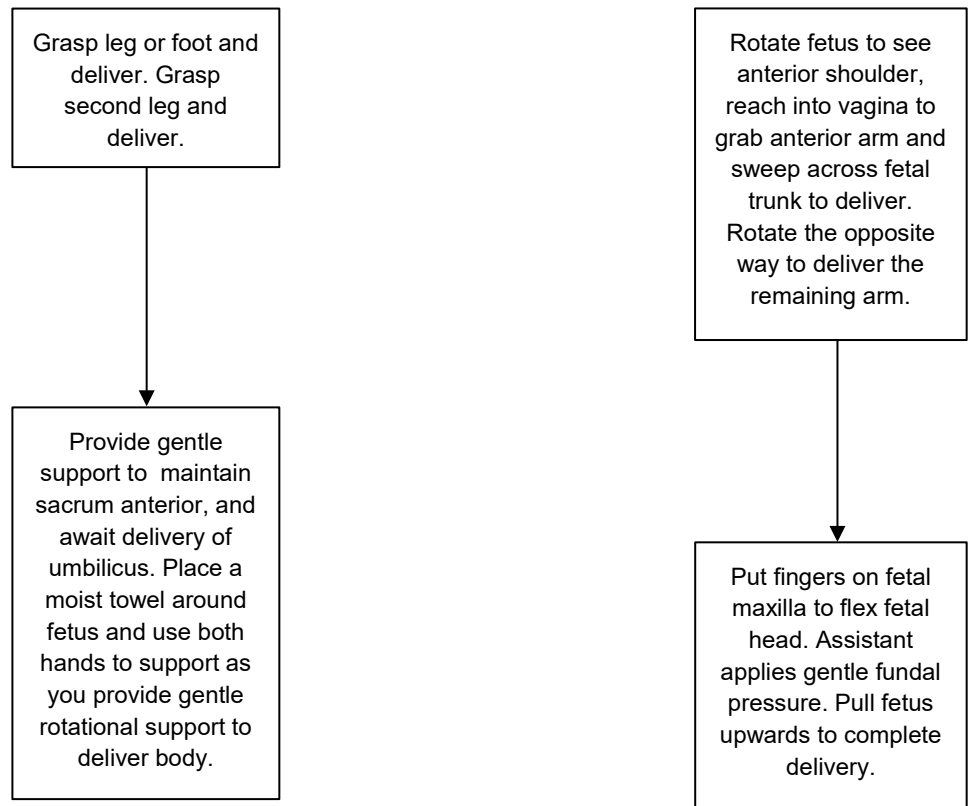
Grasp leg or foot and deliver. Grasp second leg and deliver.

Provide gentle support to maintain sacrum anterior, and await delivery of umbilicus. Place a moist towel around fetus and use both hands to support as you provide gentle rotational support to deliver body.

Rotate fetus to see anterior shoulder, reach into vagina to grab anterior arm and sweep across fetal trunk to deliver. Rotate the opposite way to deliver the remaining arm.

Put fingers on fetal maxilla to flex fetal head. Assistant applies gentle fundal pressure. Pull fetus upwards to complete delivery.